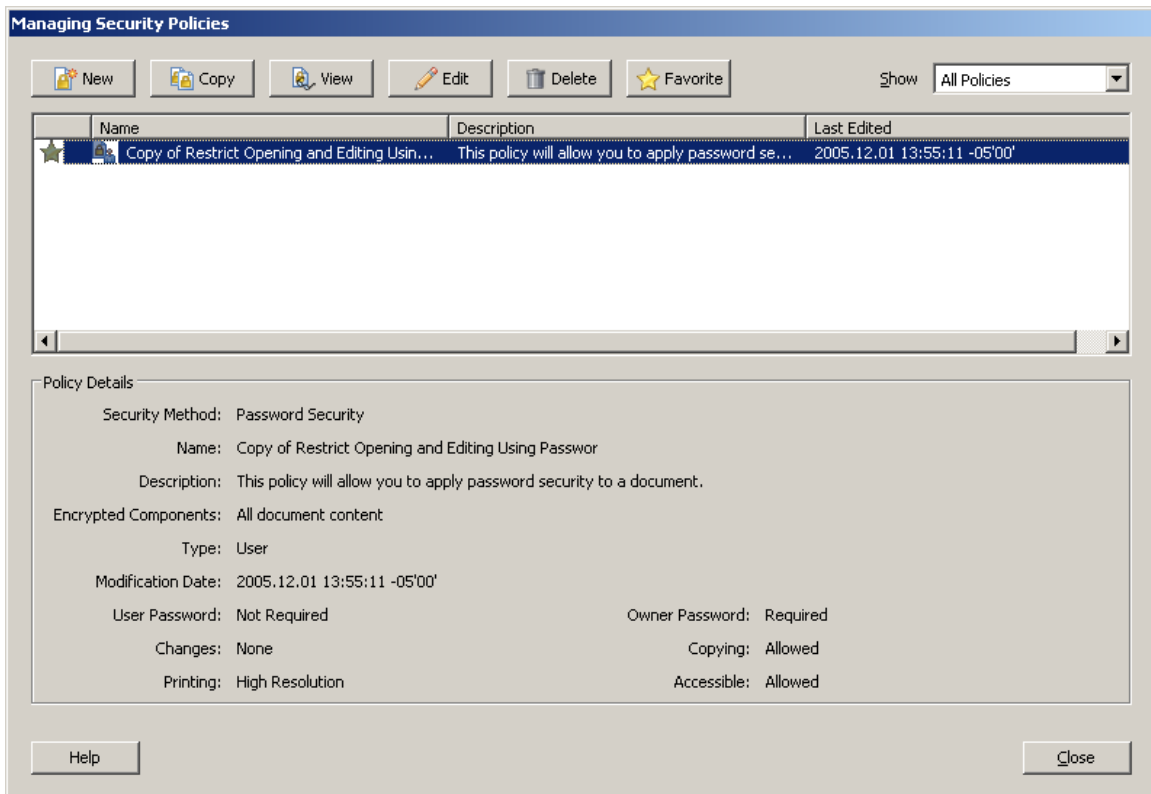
Managing Security Policies

New Copy View Edit Delete Favorite Show All Policies

| Name | Description | Last Edited |
|---|---|---|
| Copy of Restrict Opening and Editing Usin... | This policy will allow you to apply password se... | 2005.12.01 13:55:11 -05'00' |

Policy Details

Security Method: Password Security

Name: Copy of Restrict Opening and Editing Using Passwor

Description: This policy will allow you to apply password security to a document.

Encrypted Components: All document content

Type: User

Modification Date: 2005.12.01 13:55:11 -05'00'

User Password: Not Required

Owner Password: Required

Changes: None

Copying: Allowed

Printing: High Resolution

Accessible: Allowed

Help

Close